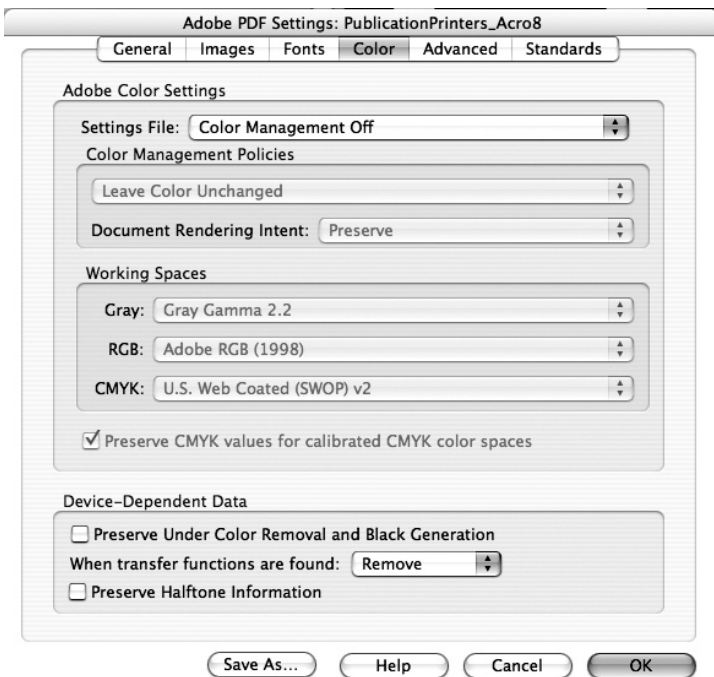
Adobe PDF Settings: PublicationPrinters_Acro8

General | Images | Fonts | Color | Advanced | Standards

Adobe Color Settings

Settings File: Color Management Off

Color Management Policies

Leave Color Unchanged

Document Rendering Intent: Preserve

Working Spaces

Gray: Gray Gamma 2.2

RGB: Adobe RGB (1998)

CMYK: U.S. Web Coated (SWOP) v2

☑ Preserve CMYK values for calibrated CMYK color spaces

Device-Dependent Data

☐ Preserve Under Color Removal and Black Generation

When transfer functions are found: Remove

☐ Preserve Halftone Information

Save As... | Help | Cancel | OK